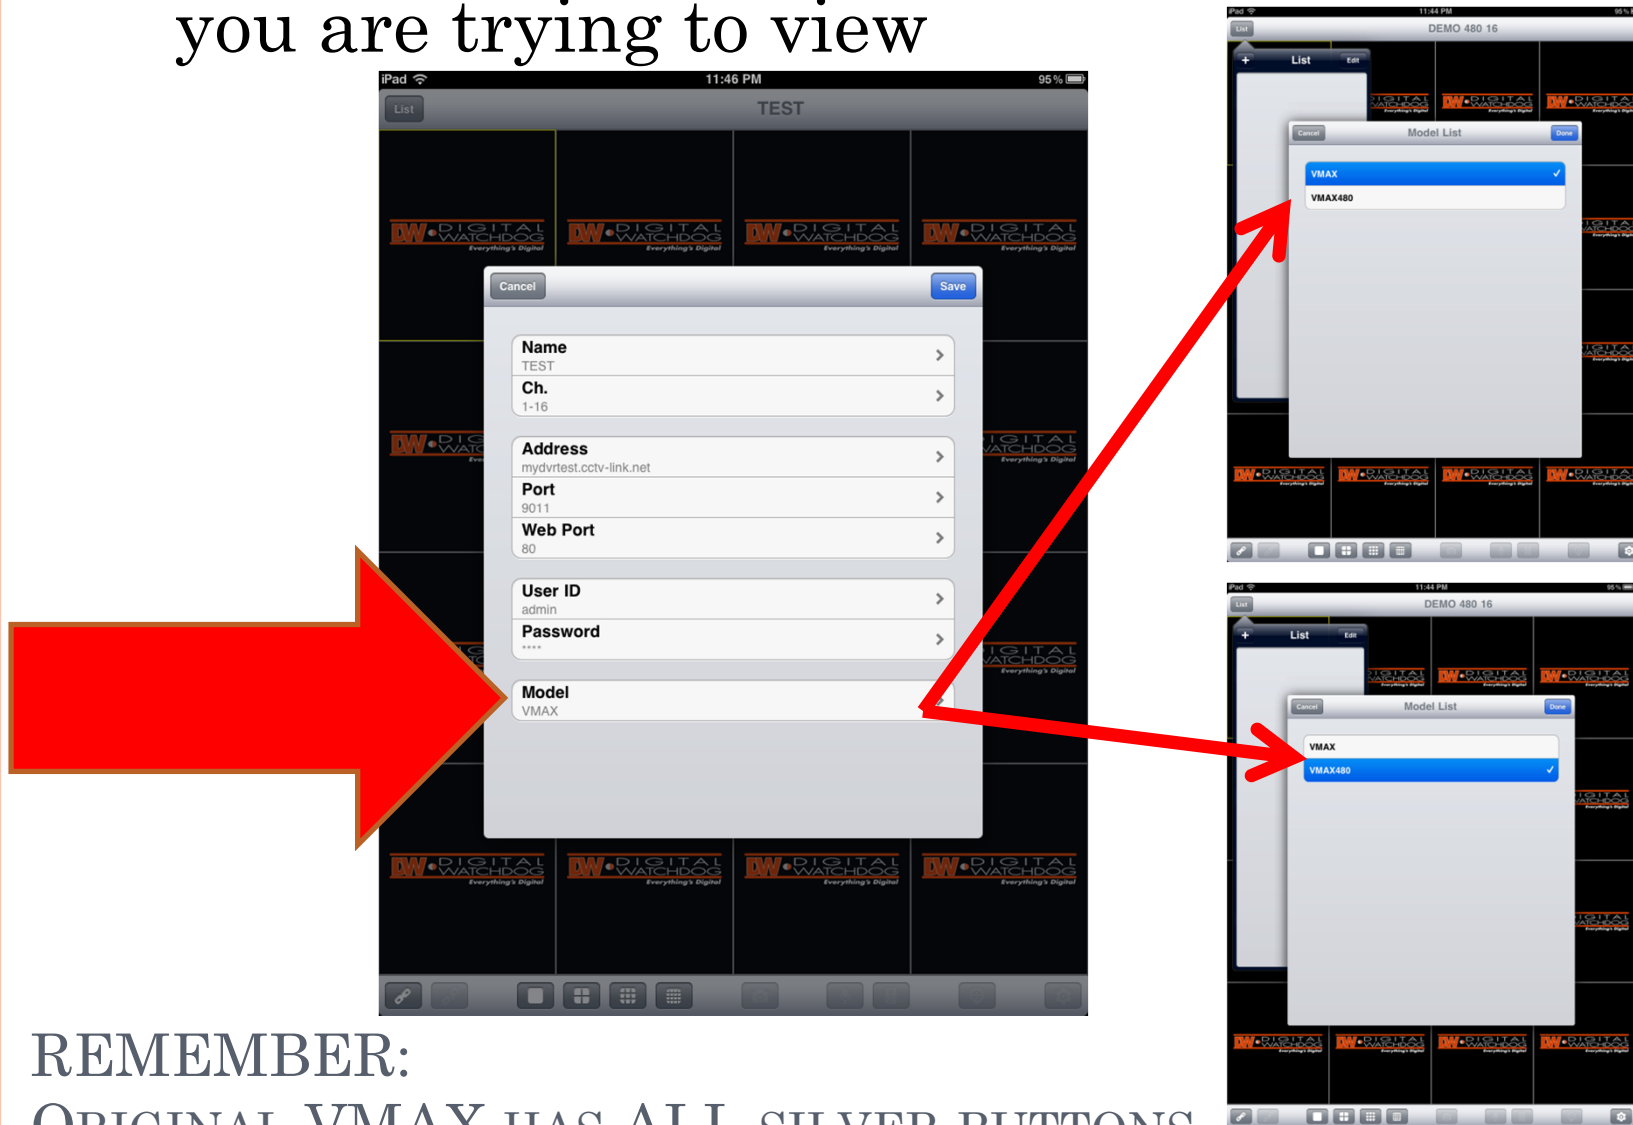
you are trying to view

iPad 11:46 PM 95%
List TEST
DW DIGITAL WATCHDOG Everything's Digital
Cancel Save
Name
TEST
Ch.
1-16
Address
mydvrtest.cctv-link.net
Port
9011
Web Port
80
User ID
admin
Password
****
Model
VMAX

iPad 11:44 PM 95%
List DEMO 480 16
List Edit
Cancel Model List Done
VMAX
VMAX480

iPad 11:44 PM 95%
List DEMO 480 16
List Edit
Cancel Model List Done
VMAX
VMAX480

REMEMBER:
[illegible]